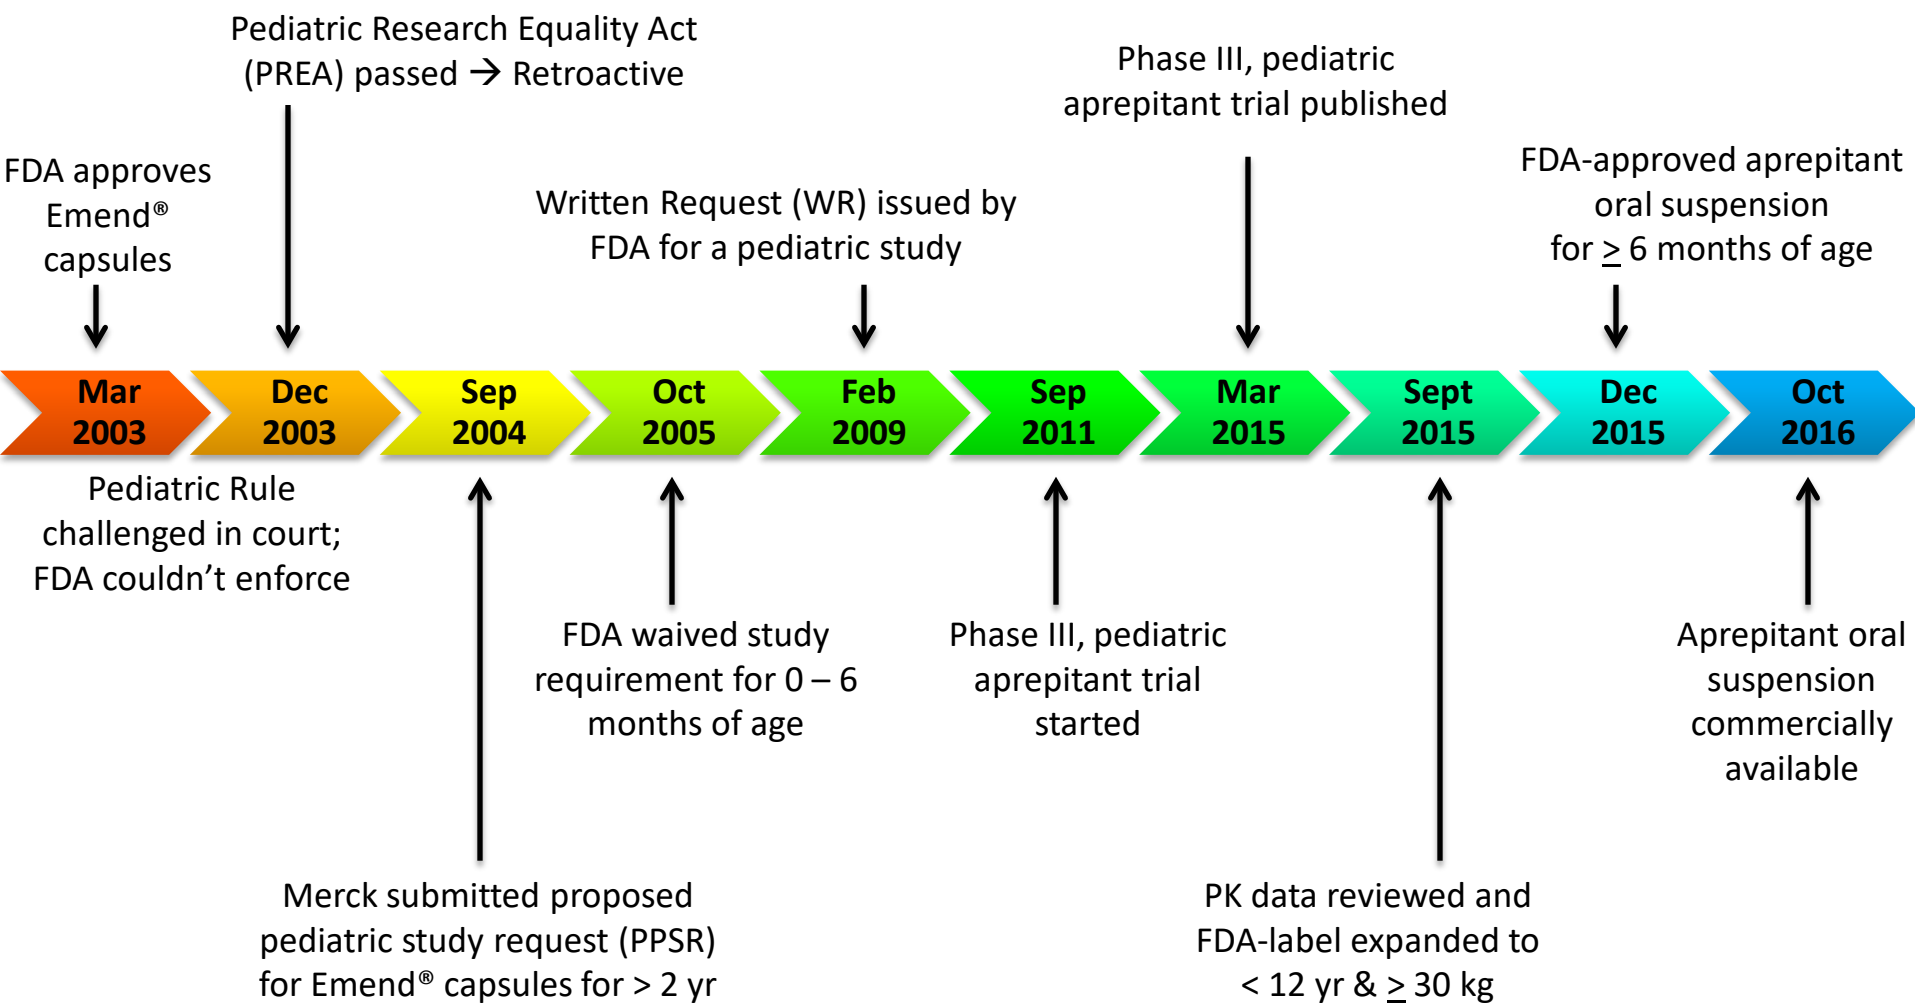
Pediatric Research Equality Act (PREA) passed → Retroactive

Phase III, pediatric aprepitant trial published

FDA approves Emend® capsules

FDA-approved aprepitant oral suspension for $\geq$ 6 months of age

Written Request (WR) issued by FDA for a pediatric study

Mar 2003

Dec 2003

Sep 2004

Oct 2005

Feb 2009

Sep 2011

Mar 2015

Sept 2015

Dec 2015

Oct 2016

Pediatric Rule challenged in court; FDA couldn't enforce

FDA waived study requirement for 0 – 6 months of age

Phase III, pediatric aprepitant trial started

Aprepitant oral suspension commercially available

Merck submitted proposed pediatric study request (PPSR) for Emend® capsules for > 2 yr

PK data reviewed and FDA-label expanded to < 12 yr & $\geq$ 30 kg